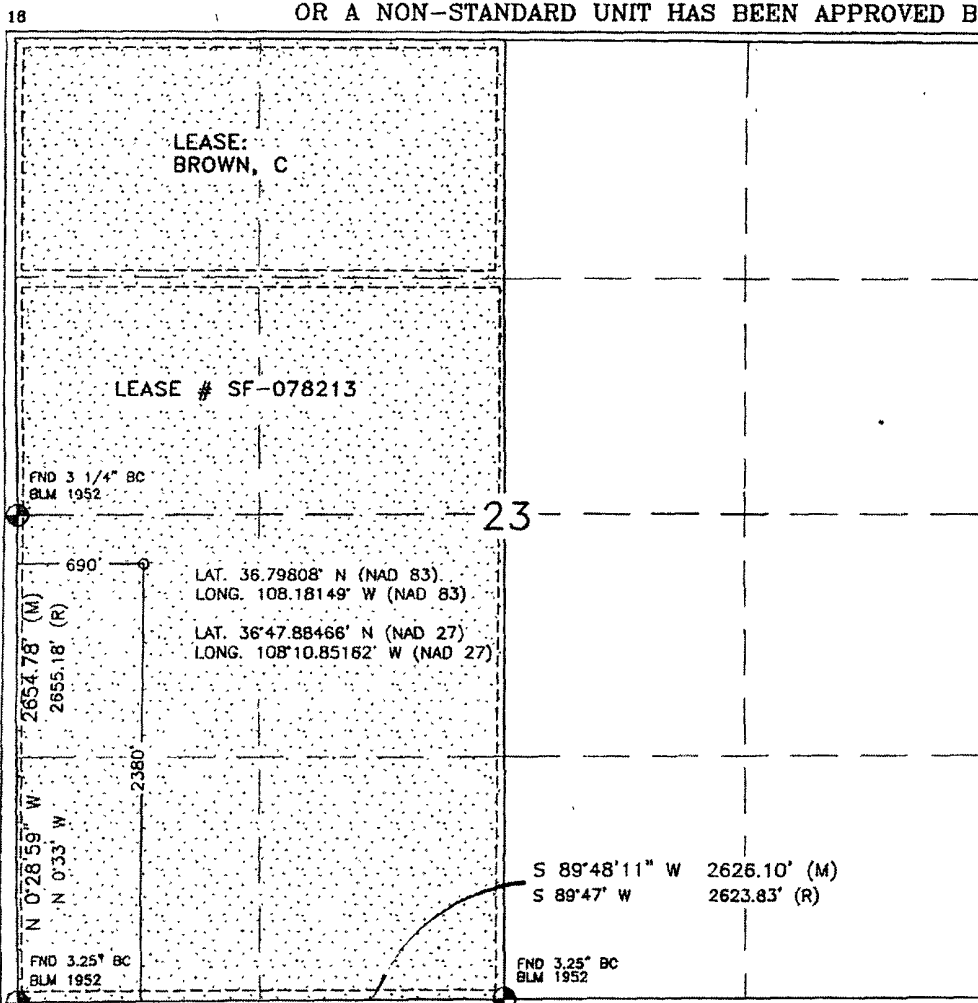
18

OR A NON-STANDARD UNIT HAS BEEN APPROVED B

LEASE:
BROWN, C

LEASE # SF-078213

FND 3 1/4" BC
BLM 1952

23

690'

LAT. 36.79808' N (NAD 83)
LONG. 108.18149' W (NAD 83)

LAT. 36°47.88466' N (NAD 27)
LONG. 108°10.85162' W (NAD 27)

2654.78' (M)
2655.18' (R)

2380'

N 0°28'59" W
N 0°33' W

S 89°48'11" W 2626.10' (M)
S 89°47' W 2623.83' (R)

FND 3.25" BC
BLM 1952

FND 3.25" BC
BLM 1952